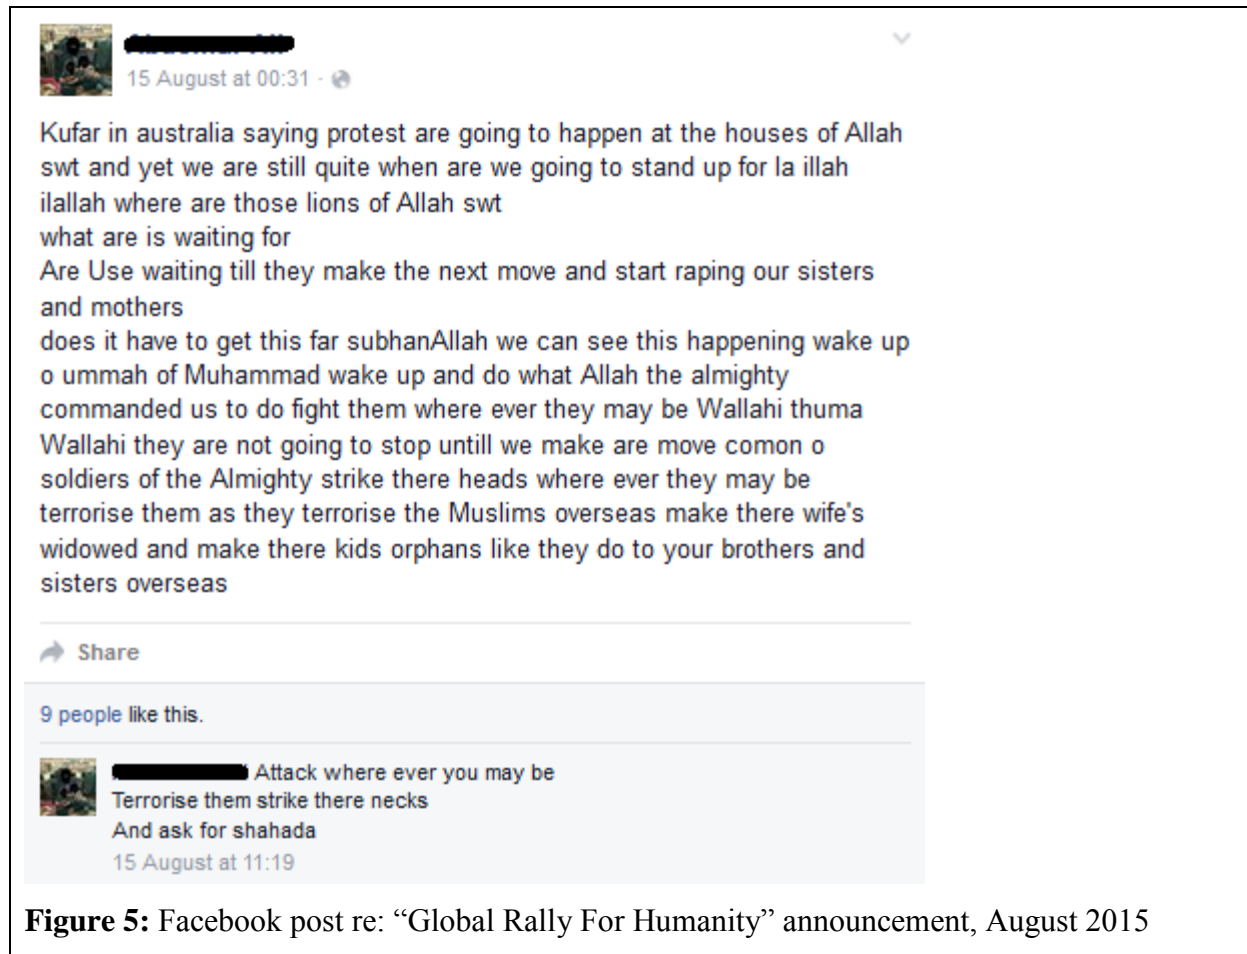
15 August at 00:31 ·

Kufar in australia saying protest are going to happen at the houses of Allah swt and yet we are still quite when are we going to stand up for la illah ilallah where are those lions of Allah swt
what are is waiting for
Are Use waiting till they make the next move and start raping our sisters and mothers
does it have to get this far subhanAllah we can see this happening wake up o ummah of Muhammad wake up and do what Allah the almighty commanded us to do fight them where ever they may be Wallahi thuma Wallahi they are not going to stop untill we make are move comon o soldiers of the Almighty strike there heads where ever they may be terrorise them as they terrorise the Muslims overseas make there wife's widowed and make there kids orphans like they do to your brothers and sisters overseas

Share

9 people like this.

Attack where ever you may be
Terrorise them strike there necks
And ask for shahada
15 August at 11:19

**Figure 5:** Facebook post re: "Global Rally For Humanity" announcement, August 2015